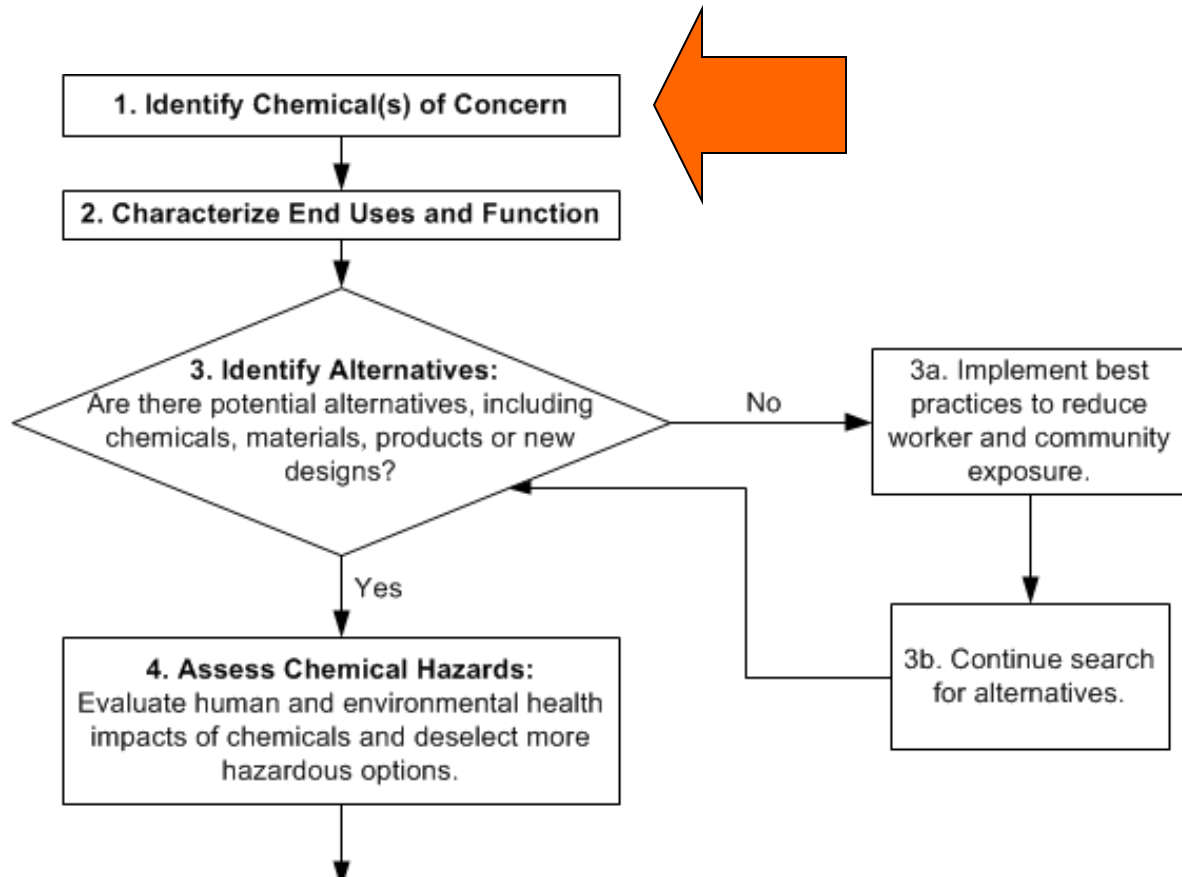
1. Identify Chemical(s) of Concern

2. Characterize End Uses and Function

3. Identify Alternatives:
Are there potential alternatives, including chemicals, materials, products or new designs?

No

3a. Implement best practices to reduce worker and community exposure.

Yes

3b. Continue search for alternatives.

4. Assess Chemical Hazards:
Evaluate human and environmental health impacts of chemicals and deselect more hazardous options.